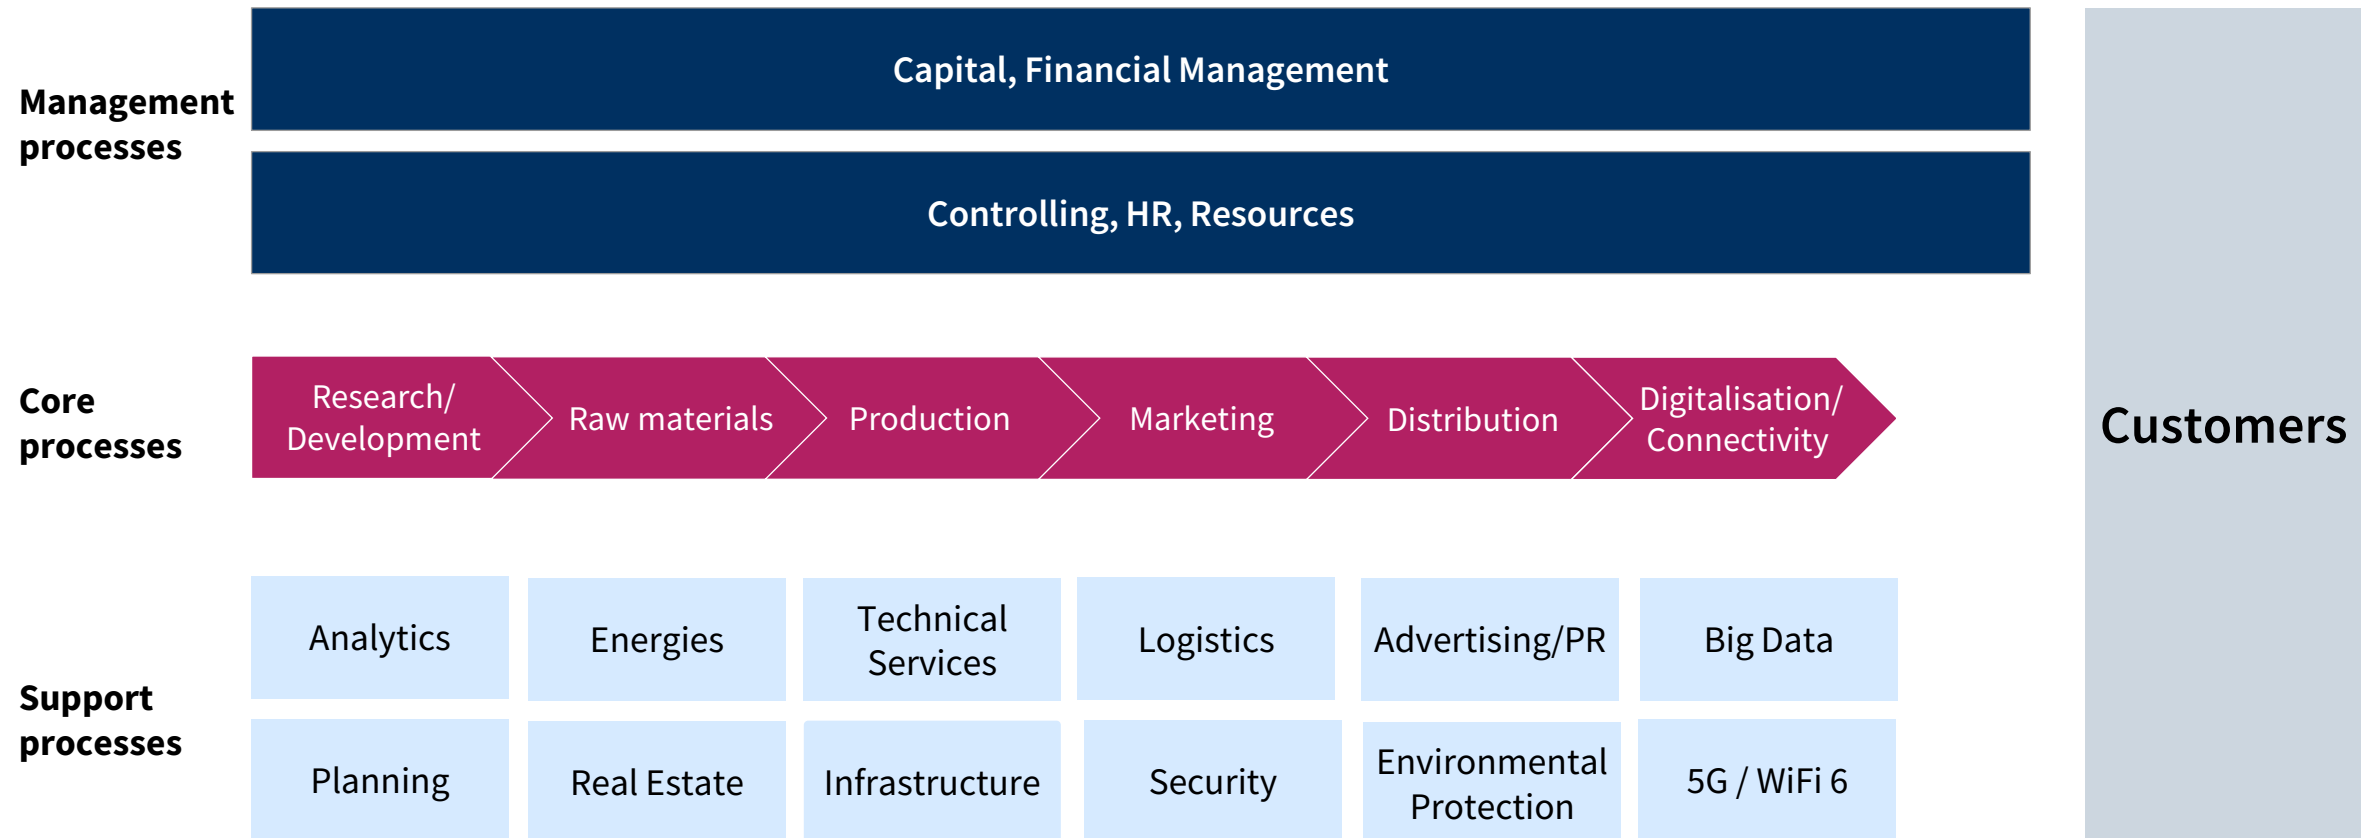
Management processes

Capital, Financial Management

Controlling, HR, Resources

Customers

Core processes

Research/ Development

Raw materials

Production

Marketing

Distribution

Digitalisation/ Connectivity

Support processes

Analytics

Energies

Technical Services

Logistics

Advertising/PR

Big Data

Planning

Real Estate

Infrastructure

Security

Environmental Protection

5G / WiFi 6